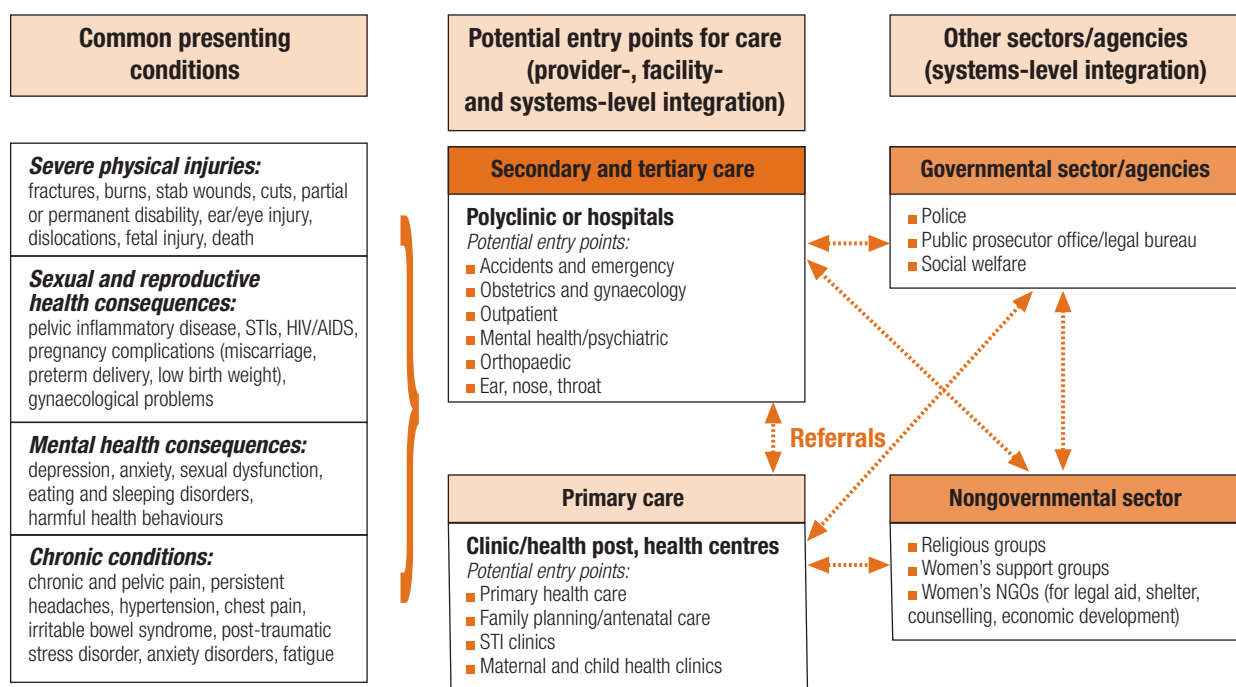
Common presenting conditions

Severe physical injuries:
fractures, burns, stab wounds, cuts, partial or permanent disability, ear/eye injury, dislocations, fetal injury, death

Sexual and reproductive health consequences:
pelvic inflammatory disease, STIs, HIV/AIDS, pregnancy complications (miscarriage, preterm delivery, low birth weight), gynaecological problems

Mental health consequences:
depression, anxiety, sexual dysfunction, eating and sleeping disorders, harmful health behaviours

Chronic conditions:
chronic and pelvic pain, persistent headaches, hypertension, chest pain, irritable bowel syndrome, post-traumatic stress disorder, anxiety disorders, fatigue

Potential entry points for care (provider-, facility- and systems-level integration)

Secondary and tertiary care

Polyclinic or hospitals
Potential entry points:
Accidents and emergency
Obstetrics and gynaecology
Outpatient
Mental health/psychiatric
Orthopaedic
Ear, nose, throat

Referrals

Primary care

Clinic/health post, health centres
Potential entry points:
Primary health care
Family planning/antenatal care
STI clinics
Maternal and child health clinics

Other sectors/agencies (systems-level integration)

Governmental sector/agencies
Police
Public prosecutor office/legal bureau
Social welfare

Nongovernmental sector
Religious groups
Women's support groups
Women's NGOs (for legal aid, shelter, counselling, economic development)